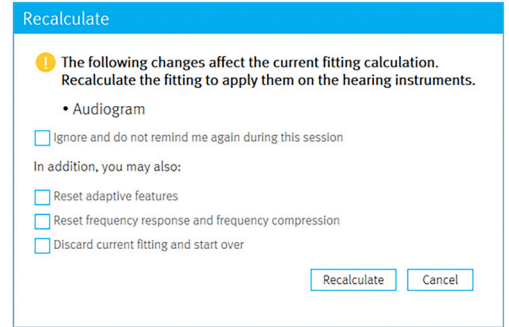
Recalculate

The following changes affect the current fitting calculation. Recalculate the fitting to apply them on the hearing instruments.

• Audiogram

Ignore and do not remind me again during this session

In addition, you may also:

Reset adaptive features

Reset frequency response and frequency compression

Discard current fitting and start over

Recalculate

Cancel